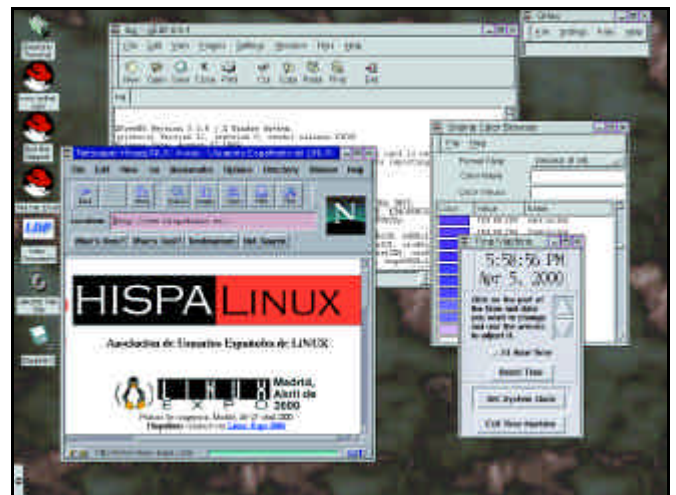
HISPA LINUX

Asociación de Usuarios Españoles de LINUX

Madrid, Abril de 2000

5:56:56 PM
Apr 5, 2000

Reset Time

Set System Clock

Exit Time machine

File Edit View Go Bookmarks Options Directory Window Help

Back Forward Home Reload Images Open Print Find Stop

Location: http://www.hispalinux.es

What's New? What's Cool? Destinations Net Search

New Open Save Close Print Cut Copy Paste Find Exit

File Help

Netscape: Hispalinux

N